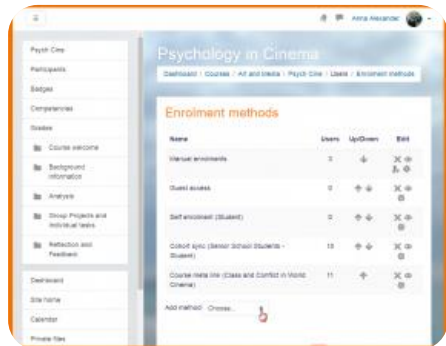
Anna Alexander

Psych Cine
Participants
Badges
Competencies
Grades
Course welcome
Background information
Analysis
Group Projects and individual tasks
Reflection and Feedback

Dashboard
Site home
Calendar
Private files

Psychology in Cinema

Dashboard / Courses / Art and Media / Psych Cine / Users / Enrolment methods

Enrolment methods

| Name | Users | Up/Down | Edit |
|---|---|---|---|
| Manual enrolments | 0 | | |
| Guest access | 0 | | |
| Self enrolment (Student) | 0 | | |
| Cohort sync (Senior School Students - Student) | 19 | | |
| Course meta link (Class and Conflict in World Cinema) | 11 | | |

Add method Choose...